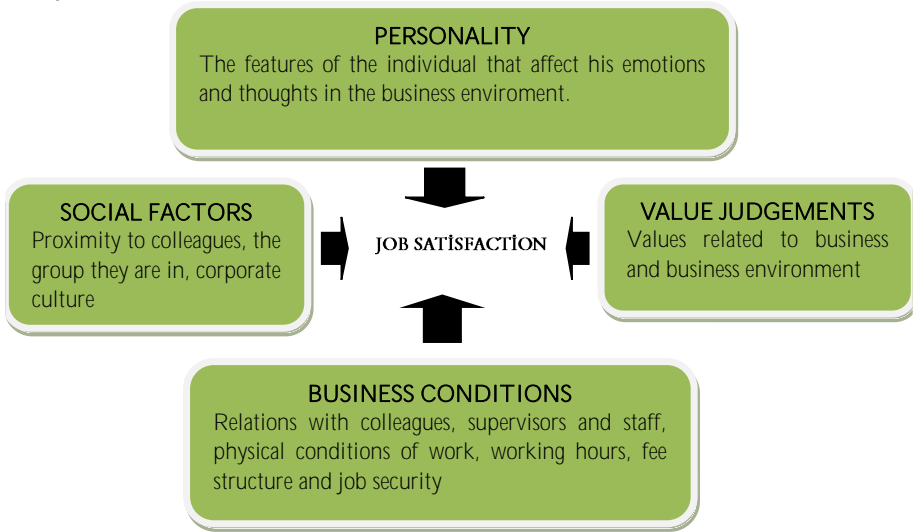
PERSONALITY
The features of the individual that affect his emotions and thoughts in the business enviroment.

SOCIAL FACTORS
Proximity to colleagues, the group they are in, corporate culture

JOB SATİSFACTİON

VALUE JUDGEMENTS
Values related to business and business environment

BUSINESS CONDITIONS
Relations with colleagues, supervisors and staff, physical conditions of work, working hours, fee structure and job security